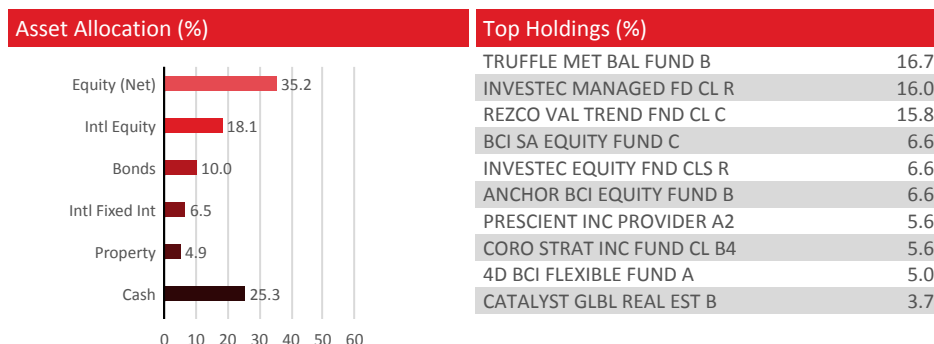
Asset Allocation (%)

Equity (Net) 35.2
Intl Equity 18.1
Bonds 10.0
Intl Fixed Int 6.5
Property 4.9
Cash 25.3

0 10 20 30 40 50 60

Top Holdings (%)

| | |
|---|---|
| TRUFFLE MET BAL FUND B | 16.7 |
| INVESTEC MANAGED FD CL R | 16.0 |
| REZCO VAL TREND FND CL C | 15.8 |
| BCI SA EQUITY FUND C | 6.6 |
| INVESTEC EQUITY FND CLS R | 6.6 |
| ANCHOR BCI EQUITY FUND B | 6.6 |
| PRESCIENT INC PROVIDER A2 | 5.6 |
| CORO STRAT INC FUND CL B4 | 5.6 |
| 4D BCI FLEXIBLE FUND A | 5.0 |
| CATALYST GLBL REAL EST B | 3.7 |